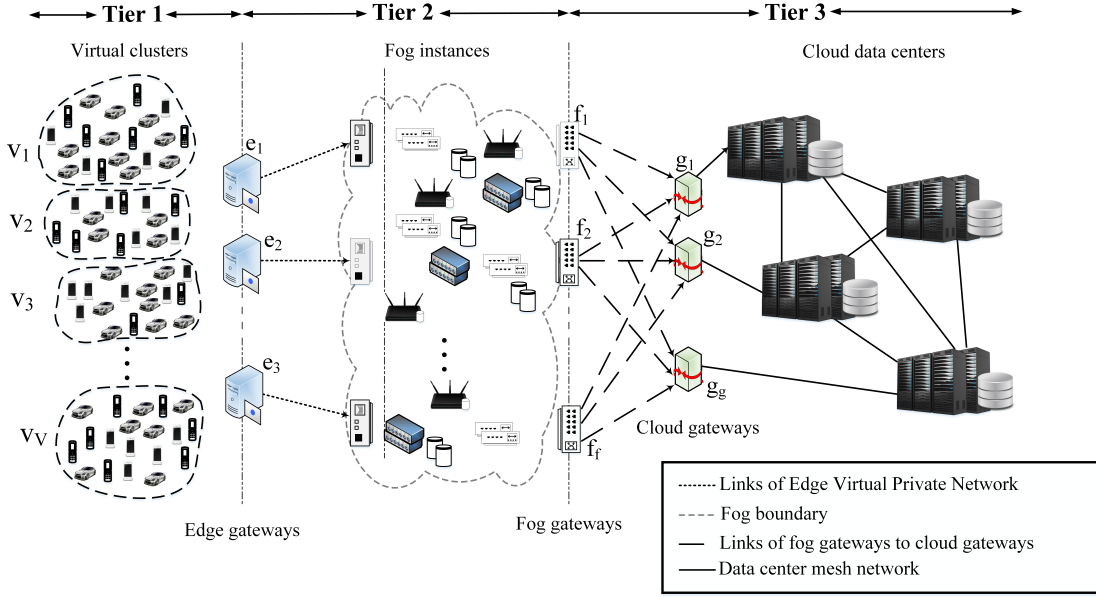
Tier 1

Tier 2

Tier 3

Virtual clusters

Fog instances

Cloud data centers

$v_1$

$v_2$

$v_3$

$v_V$

$e_1$

$e_2$

$e_3$

$f_1$

$f_2$

$f_f$

$g_1$

$g_2$

$g_g$

Cloud gateways

Edge gateways

Fog gateways

Links of Edge Virtual Private Network

Fog boundary

Links of fog gateways to cloud gateways

Data center mesh network